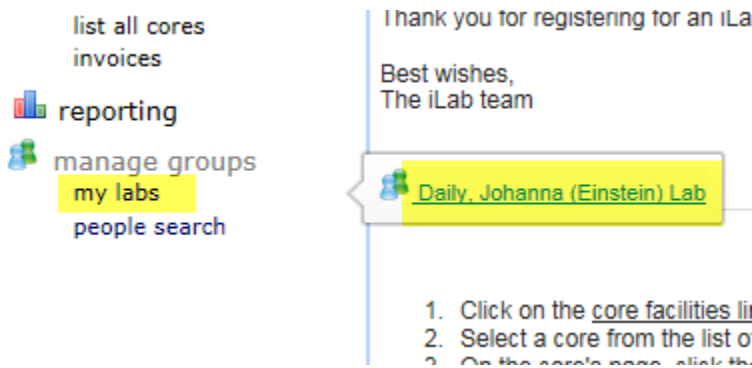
list all cores
invoices

reporting

manage groups
my labs
people search

Thank you for registering for an iLa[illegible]

Best wishes,
The iLab team

Daily, Johanna (Einstein) Lab

1. Click on the core facilities li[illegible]
2. Select a core from the list o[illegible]
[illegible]